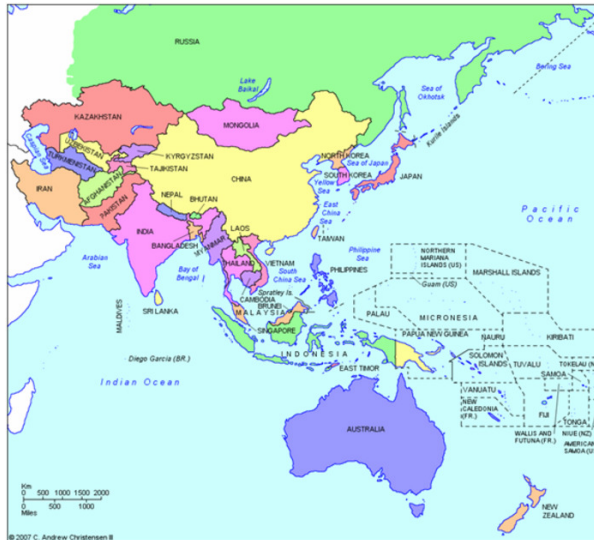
RUSSIA

Bering Sea

Lake Baikal

Sea of Okhotsk

KAZAKHSTAN

MONGOLIA

Caspian Sea

UZBEKISTAN

TURKMENISTAN

KYRGYZSTAN

TAJIKISTAN

NORTH KOREA

Sea of Japan

Kurile Islands

AFGHANISTAN

CHINA

SOUTH KOREA

JAPAN

IRAN

PAKISTAN

NEPAL

BHUTAN

Yellow Sea

East China Sea

Pacific Ocean

INDIA

BANGLADESH

LAOS

TAIWAN

Arabian Sea

MYANMAR

VIETNAM

Philippine Sea

NORTHERN MARIANA ISLANDS (US)

Bay of Bengal

THAILAND

South China Sea

PHILIPPINES

Guam (US)

MARSHALL ISLANDS

CAMBODIA

Spratley Is.

MALDIVES

SRI LANKA

BRUNEI

MALAYSIA

PALAU

MICRONESIA

SINGAPORE

NAURU

KIRIBATI

PAPUA NEW GUINEA

INDONESIA

SOLOMON ISLANDS

TUVALU

Diego Garcia (BR.)

EAST TIMOR

SAMOA

VANUATU

Indian Ocean

NEW CALEDONIA (FR.)

FIJI

TONGA

TOKELAU (NZ)

WALLIS AND FUTUNA (FR.)

NIUE (NZ)

AMERICAN SAMOA (US)

AUSTRALIA

Km
0 500 1000 1500 2000
0 500 1000
Miles

NEW ZEALAND

© 2007 C. Andrew Christensen III